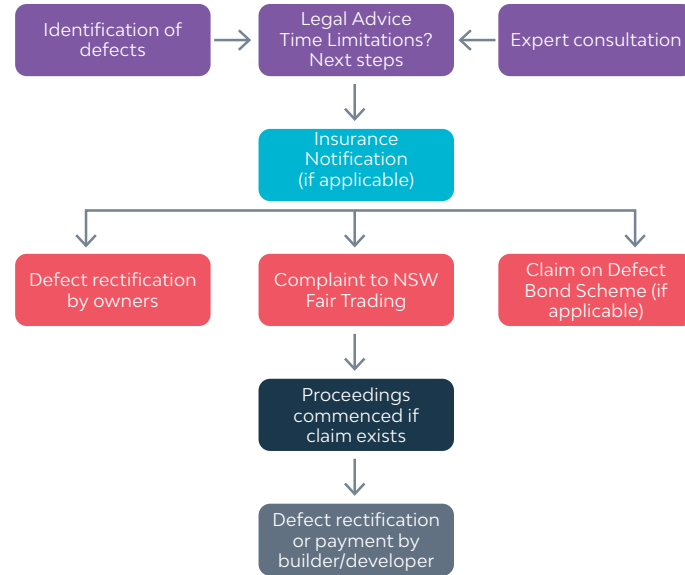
Identification of defects

Legal Advice
Time Limitations?
Next steps

Expert consultation

Insurance Notification (if applicable)

Defect rectification by owners

Complaint to NSW Fair Trading

Claim on Defect Bond Scheme (if applicable)

Proceedings commenced if claim exists

Defect rectification or payment by builder/developer